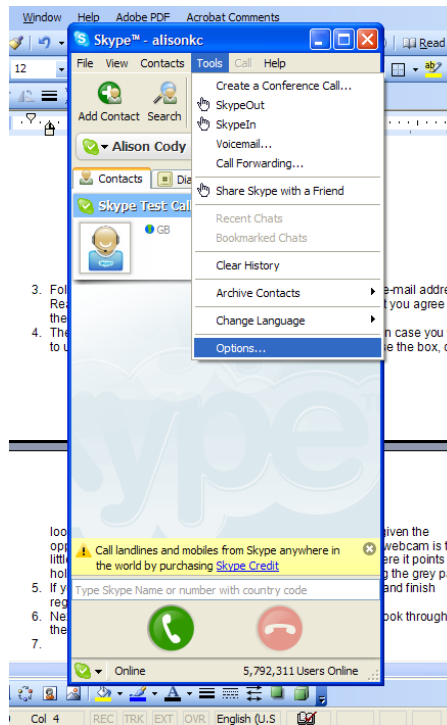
Window Help Adobe PDF Acrobat Comments

Read

12

Skype™ - alisonkc

File View Contacts Tools Call Help

Add Contact Search

Alison Cody

Contacts Dia

Skype Test Cal

GB

Create a Conference Call...
SkypeOut
SkypeIn
Voicemail...
Call Forwarding...
Share Skype with a Friend
Recent Chats
Bookmarked Chats
Clear History
Archive Contacts
Change Language
Options...

3. Fol e-mail addre Rea t you agree the
4. The n case you to u e the box, c

loo iven the opp webcam is t littl re it points hol g the grey p
5. If y and finish reg
6. Ne ook through the
7.

Call landlines and mobiles from Skype anywhere in the world by purchasing Skype Credit

Type Skype Name or number with country code

Online 5,792,311 Users Online

Col 4 REC TRK EXT OVR English (U.S